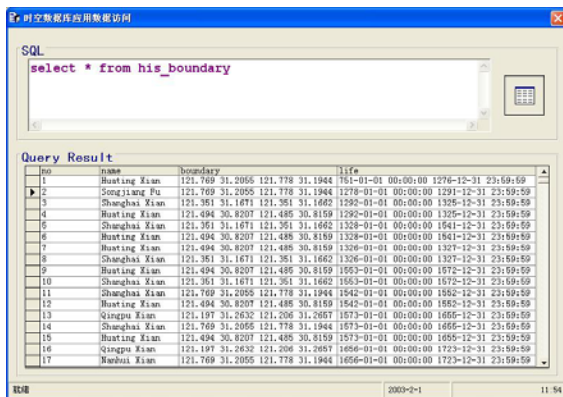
时空数据库应用数据访问

SQL

select * from his_boundary

Query Result

| no | name | boundary | life |
|---|---|---|---|
| 1 | Husting Xian | 121.769 31.2055 121.778 31.1944 | 751-01-01 00:00:00 1276-12-31 23:59:59 |
| 2 | Songjiang Fu | 121.769 31.2055 121.778 31.1944 | 1278-01-01 00:00:00 1291-12-31 23:59:59 |
| 3 | Shanghai Xian | 121.351 31.1671 121.351 31.1662 | 1292-01-01 00:00:00 1325-12-31 23:59:59 |
| 4 | Husting Xian | 121.494 30.8207 121.485 30.8159 | 1292-01-01 00:00:00 1325-12-31 23:59:59 |
| 5 | Shanghai Xian | 121.351 31.1671 121.351 31.1662 | 1326-01-01 00:00:00 1541-12-31 23:59:59 |
| 6 | Husting Xian | 121.494 30.8207 121.485 30.8159 | 1326-01-01 00:00:00 1541-12-31 23:59:59 |
| 7 | Husting Xian | 121.494 30.8207 121.485 30.8159 | 1326-01-01 00:00:00 1327-12-31 23:59:59 |
| 8 | Shanghai Xian | 121.351 31.1671 121.351 31.1662 | 1326-01-01 00:00:00 1327-12-31 23:59:59 |
| 9 | Husting Xian | 121.494 30.8207 121.485 30.8159 | 1553-01-01 00:00:00 1572-12-31 23:59:59 |
| 10 | Shanghai Xian | 121.351 31.1671 121.351 31.1662 | 1553-01-01 00:00:00 1572-12-31 23:59:59 |
| 11 | Shanghai Xian | 121.769 31.2055 121.778 31.1944 | 1542-01-01 00:00:00 1552-12-31 23:59:59 |
| 12 | Husting Xian | 121.494 30.8207 121.485 30.8159 | 1542-01-01 00:00:00 1552-12-31 23:59:59 |
| 13 | Qingpu Xian | 121.197 31.2632 121.206 31.2657 | 1573-01-01 00:00:00 1655-12-31 23:59:59 |
| 14 | Shanghai Xian | 121.769 31.2055 121.778 31.1944 | 1573-01-01 00:00:00 1655-12-31 23:59:59 |
| 15 | Husting Xian | 121.494 30.8207 121.485 30.8159 | 1573-01-01 00:00:00 1655-12-31 23:59:59 |
| 16 | Qingpu Xian | 121.197 31.2632 121.206 31.2657 | 1656-01-01 00:00:00 1723-12-31 23:59:59 |
| 17 | Nanhui Xian | 121.769 31.2055 121.778 31.1944 | 1656-01-01 00:00:00 1723-12-31 23:59:59 |

就绪 2003-2-1 11:54